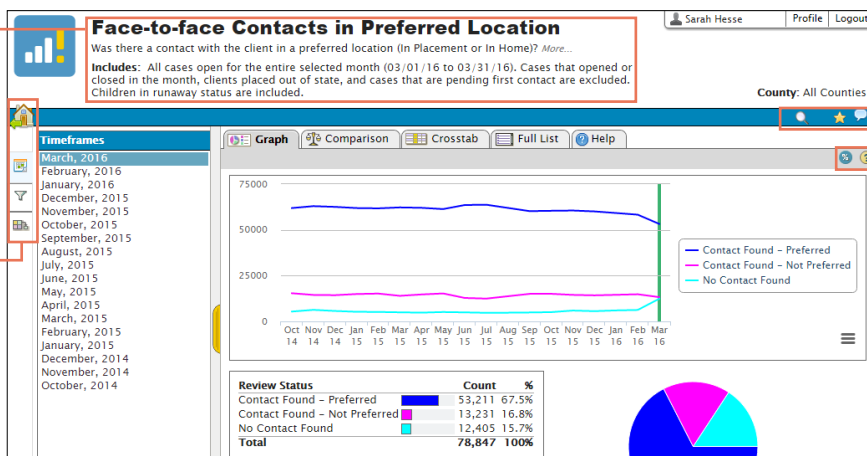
Face-to-face Contacts in Preferred Location

Was there a contact with the client in a preferred location (In Placement or In Home)? More...

Includes: All cases open for the entire selected month (03/01/16 to 03/31/16). Cases that opened or closed in the month, clients placed out of state, and cases that are pending first contact are excluded. Children in runaway status are included.

Sarah Hesse | Profile | Logout

County: All Counties

Timeframes
March, 2016
February, 2016
January, 2016
December, 2015
November, 2015
October, 2015
September, 2015
August, 2015
July, 2015
June, 2015
May, 2015
April, 2015
March, 2015
February, 2015
January, 2015
December, 2014
November, 2014
October, 2014

Graph | Comparison | Crosstab | Full List | Help

75000
50000
25000
0

Oct 14 | Nov 14 | Dec 14 | Jan 15 | Feb 15 | Mar 15 | Apr 15 | May 15 | Jun 15 | Jul 15 | Aug 15 | Sep 15 | Oct 15 | Nov 15 | Dec 15 | Jan 16 | Feb 16 | Mar 16

Contact Found - Preferred
Contact Found - Not Preferred
No Contact Found

| Review Status | | Count | % |
|---|---|---|---|
| Contact Found - Preferred | | 53,211 | 67.5% |
| Contact Found - Not Preferred | | 13,231 | 16.8% |
| No Contact Found | | 12,405 | 15.7% |
| Total | | 78,847 | 100% |